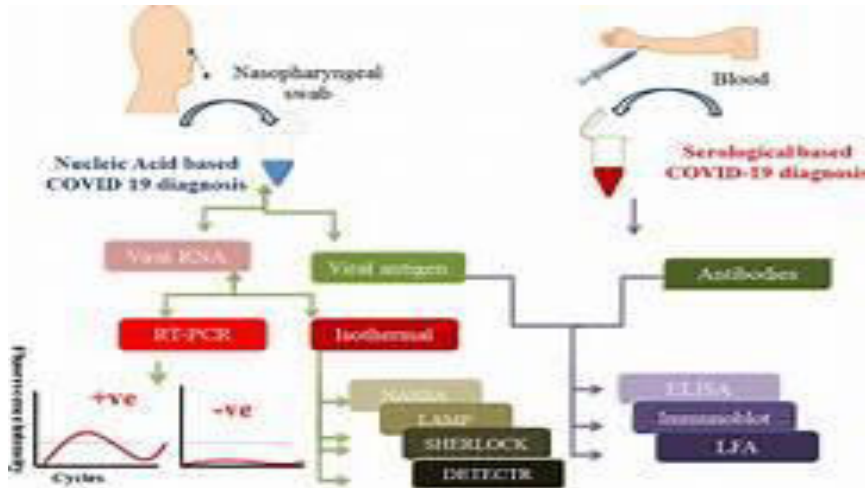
Nasopharyngeal swab

Blood

Nucleic Acid based COVID 19 diagnosis

Serological based COVID-19 diagnosis

Viral RNA

Viral antigen

Antibodies

RT-PCR

Isothermal

Fluorescence intensity

+ve

-ve

Cycles

NASBA

LAMP

SHERLOCK

DETECTR

ELISA

Immunoblot

LFA